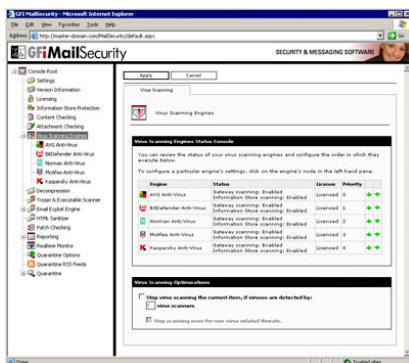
GFI MailSecurity - Microsoft Internet Explorer

File Edit View Favorites Tools Help

Address http://master-domain.com/MailSecurity/default.aspx

GFI MailSecurity

SECURITY & MESSAGING SOFTWARE

Console Root
Settings
Version Information
Licensing
Information Store Protection
Content Checking
Attachment Checking
Virus Scanning Engines
AVG Anti-Virus
BitDefender Anti-Virus
Norman Anti-Virus
McAfee Anti-Virus
Kaspersky Anti-Virus
Decompression
Trojan & Executable Scanner
Email Exploit Engine
HTML Sanitizer
Patch Checking
Reporting
Realtime Monitor
Quarantine Options
Quarantine RSS Feeds
Quarantine

Apply Cancel

Virus Scanning

Virus Scanning Engines

Virus Scanning Engines Status Console

You can review the status of your virus scanning engines and configure the order in which they execute below.

To configure a particular engine's settings, click on the engine's node in the left hand pane.

| Engine | Status | License | Priority |
|---|---|---|---|
| AVG Anti-Virus | Gateway scanning: Enabled Information Store scanning: Enabled | Licensed | 0 |
| BitDefender Anti-Virus | Gateway scanning: Enabled Information Store scanning: Enabled | Licensed | 1 |
| Norman Anti-Virus | Gateway scanning: Enabled Information Store scanning: Enabled | Licensed | 2 |
| McAfee Anti-Virus | Gateway scanning: Enabled Information Store scanning: Enabled | Licensed | 3 |
| Kaspersky Anti-Virus | Gateway scanning: Enabled Information Store scanning: Enabled | Licensed | 4 |

Virus Scanning Optimizations

Stop virus scanning the current item, if viruses are detected by:
virus scanners

Stop scanning even for non-virus related threats.

Done

Trusted sites